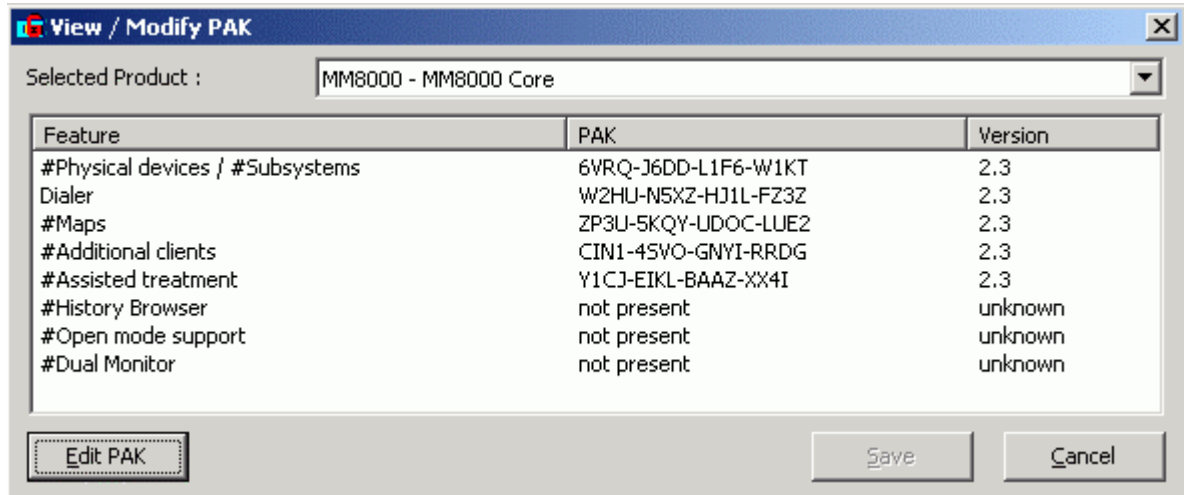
View / Modify PAK

Selected Product : MM8000 - MM8000 Core

| Feature | PAK | Version |
|---|---|---|
| #Physical devices / #Subsystems | 6VRQ-J6DD-L1F6-W1KT | 2.3 |
| Dialer | W2HU-N5XZ-HJ1L-FZ3Z | 2.3 |
| #Maps | ZP3U-5KQY-UDOC-LUE2 | 2.3 |
| #Additional clients | CIN1-4SVO-GNYI-RRDG | 2.3 |
| #Assisted treatment | Y1CJ-EIKL-BAAZ-XX4I | 2.3 |
| #History Browser | not present | unknown |
| #Open mode support | not present | unknown |
| #Dual Monitor | not present | unknown |

Edit PAK

Save

Cancel